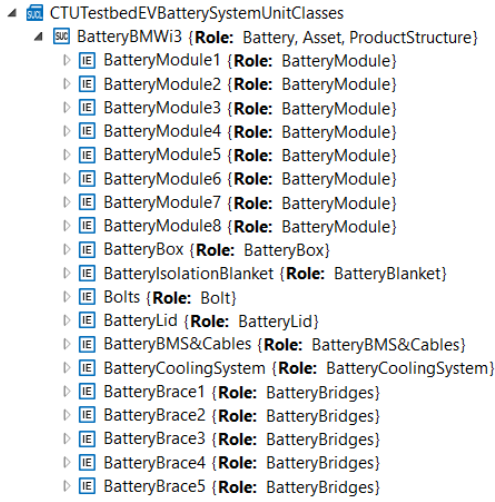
SUCL CTUTestbedEVBatterySystemUnitClasses
SUC BatteryBMWi3 {Role: Battery, Asset, ProductStructure}
IE BatteryModule1 {Role: BatteryModule}
IE BatteryModule2 {Role: BatteryModule}
IE BatteryModule3 {Role: BatteryModule}
IE BatteryModule4 {Role: BatteryModule}
IE BatteryModule5 {Role: BatteryModule}
IE BatteryModule6 {Role: BatteryModule}
IE BatteryModule7 {Role: BatteryModule}
IE BatteryModule8 {Role: BatteryModule}
IE BatteryBox {Role: BatteryBox}
IE BatteryIsolationBlanket {Role: BatteryBlanket}
IE Bolts {Role: Bolt}
IE BatteryLid {Role: BatteryLid}
IE BatteryBMS&Cables {Role: BatteryBMS&Cables}
IE BatteryCoolingSystem {Role: BatteryCoolingSystem}
IE BatteryBrace1 {Role: BatteryBridges}
IE BatteryBrace2 {Role: BatteryBridges}
IE BatteryBrace3 {Role: BatteryBridges}
IE BatteryBrace4 {Role: BatteryBridges}
IE BatteryBrace5 {Role: BatteryBridges}